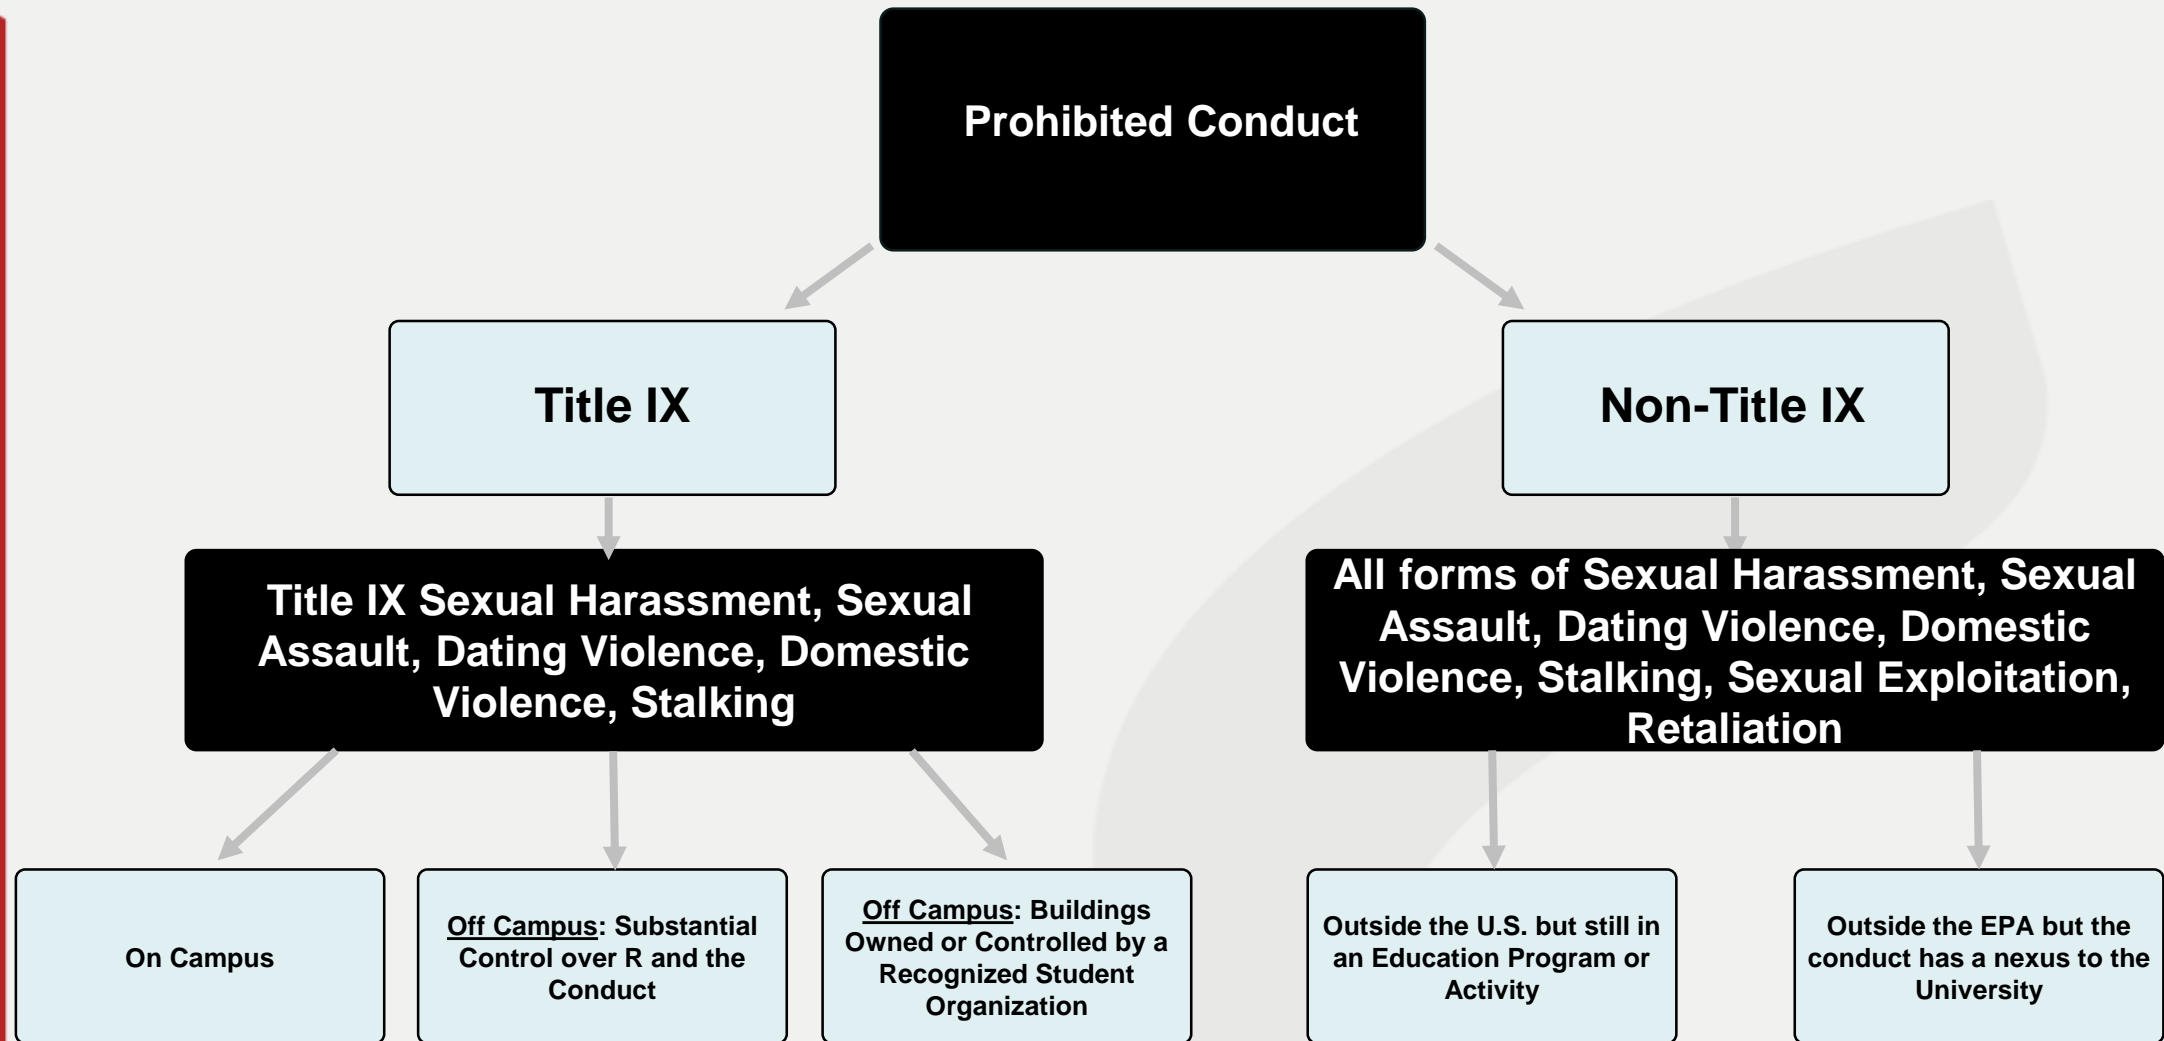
Prohibited Conduct

Title IX

Non-Title IX

Title IX Sexual Harassment, Sexual Assault, Dating Violence, Domestic Violence, Stalking

All forms of Sexual Harassment, Sexual Assault, Dating Violence, Domestic Violence, Stalking, Sexual Exploitation, Retaliation

On Campus

Off Campus: Substantial Control over R and the Conduct

Off Campus: Buildings Owned or Controlled by a Recognized Student Organization

Outside the U.S. but still in an Education Program or Activity

Outside the EPA but the conduct has a nexus to the University